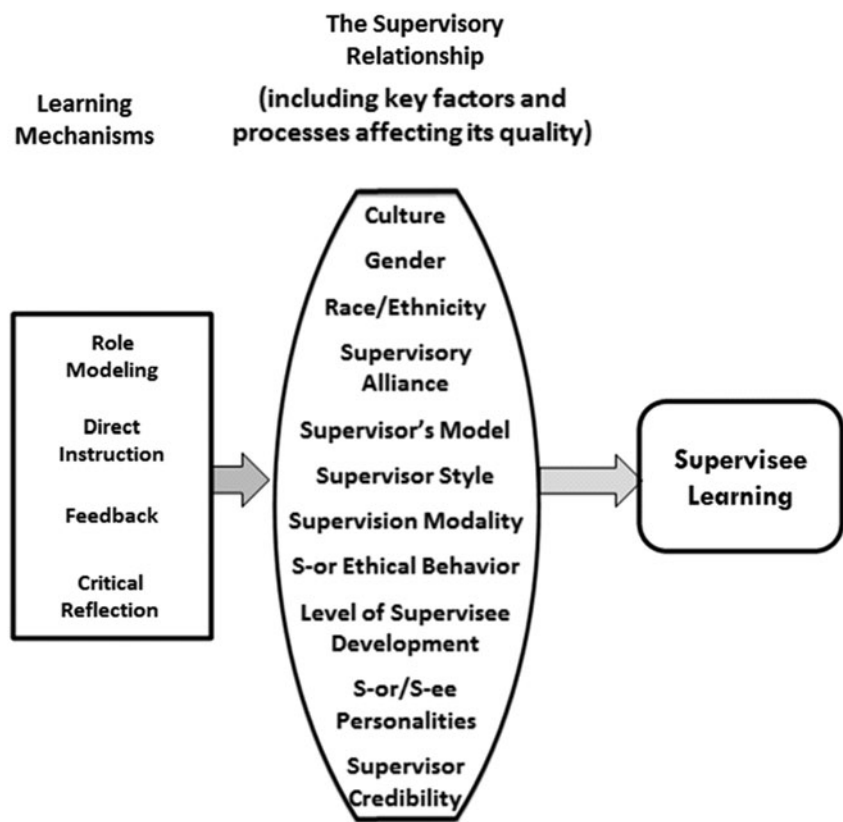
The Supervisory Relationship

(including key factors and processes affecting its quality)

Learning Mechanisms

Culture

Gender

Race/Ethnicity

Supervisory Alliance

Supervisor's Model

Supervisor Style

Supervision Modality

S-or Ethical Behavior

Level of Supervisee Development

S-or/S-ee Personalities

Supervisor Credibility

Role Modeling

Direct Instruction

Feedback

Critical Reflection

Supervisee Learning